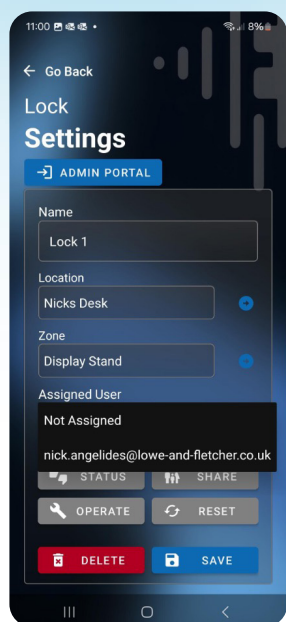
11:00 8%

← Go Back

Lock

Settings

ADMIN PORTAL

Name

Lock 1

Location

Nicks Desk

Zone

Display Stand

Assigned User

Not Assigned

nick.angelides@lowe-and-fletcher.co.uk

STATUS

SHARE

OPERATE

RESET

DELETE

SAVE